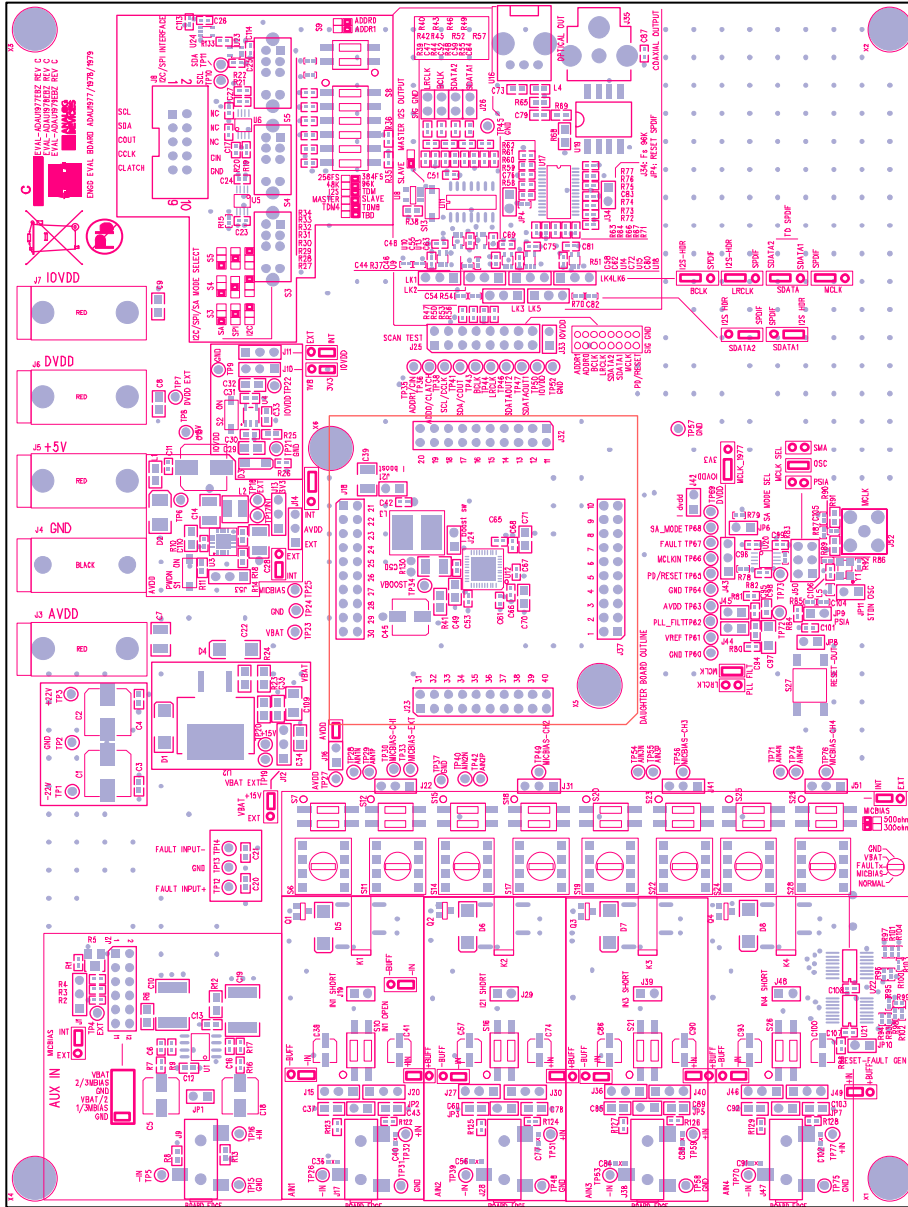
EVAL-ADAU1977EBZ REV C
EVAL-ADAU1978EBZ REV C
EVAL-ADAU1979EBZ REV C
ENGG EVAL BOARD ADAU1977/1978/1979

I2C/SPI INTERFACE
SCL
SDA
COUT
CCLK
CLATCH
NC
NC
NC
CIN
GND

I2C/SPI/SA MODE SELECT

J7 IOVDD
RED
J6 DVDD
RED
J5 +5V
RED
J4 GND
BLACK
J3 AVDD
RED

SCAN TEST
MASTER I2S OUTPUT
OPTICAL OUT
COAXIAL OUTPUT
JP4: RESET SPDIF
JP4: Fs 96K
256FS
384FS
96K
48K
TDM
I2S
SLAVE
MASTER
TDM4
TDM8
TDM
TBD

BCLK
LRCLK
SDATA
MCLK
SDATA2
SDATA1
I2S HDR
SPDIF

MCLK_1977
SA_MODE TP68
FAULT TP67
MCLKIN TP66
PD/RESET TP65
GND TP64
AVDD TP63
PLL_FILT TP62
VREF TP61
GND TP60
MCLK SEL
SA MODE SEL
SMA
OSC
PSIA
PLL FILT
RESET-OUT
DAUGHTER BOARD OUTLINE

FAULT INPUT-
GND
FAULT INPUT+
VBAT EXT
AUX IN
MICBIAS
INT
EXT
VBAT 2/3MBIAS GND
VBAT/2 1/3MBIAS GND

IN1 SHORT
IN1 OPEN
IN2 SHORT
IN3 SHORT
IN4 SHORT
-BUFF
-IN
+IN
AIN1
AIN2
AIN3
AIN4
BOARD EDGE
GND
VBAT
FAULT
MICBIAS
NORMAL
500ohm
300ohm
RESET-FAULT GEN